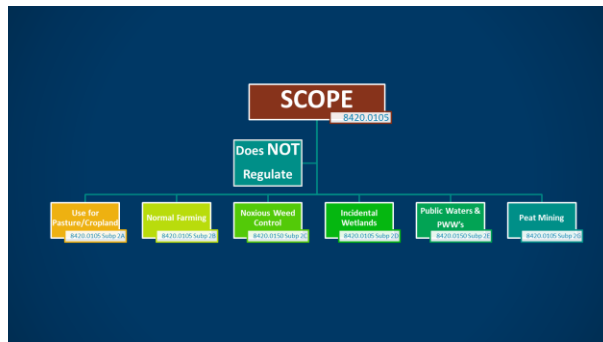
SCOPE
8420.0105

Does NOT Regulate

Use for Pasture/Cropland
8420.0105 Subp 2A

Normal Farming
8420.0105 Subp 2B

Noxious Weed Control
8420.0150 Subp 2C

Incidental Wetlands
8420.0105 Subp 2D

Public Waters & PWW's
8420.0150 Subp 2E

Peat Mining
8420.0105 Subp 2G